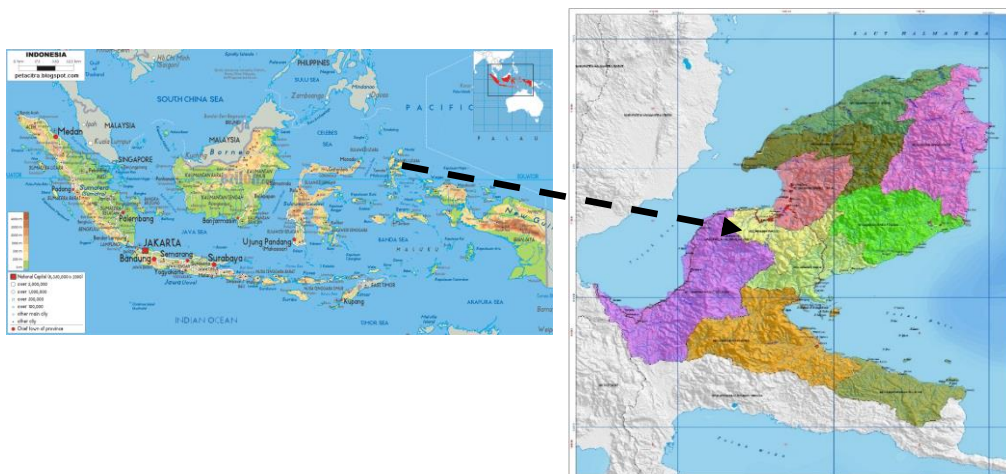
INDONESIA
petacitra.blogspot.com

PHILIPPINES

SOUTH CHINA SEA

MALAYSIA

Medan

Kuala Lumpur

SINGAPORE

Palembang

JAKARTA

Bandung

Semarang

Surabaya

Borneo

Banjarmasin

JAVA SEA

Ujung Pandang

BANDA SEA

Kupang

INDIAN OCEAN

ARAFURA SEA

TIMOR SEA

PACIFIC

National Capital
over 2,000,000
over 1,000,000
over 200,000
over 50,000
other main city
other city
Chief town of province

LAUT HALMAHERA